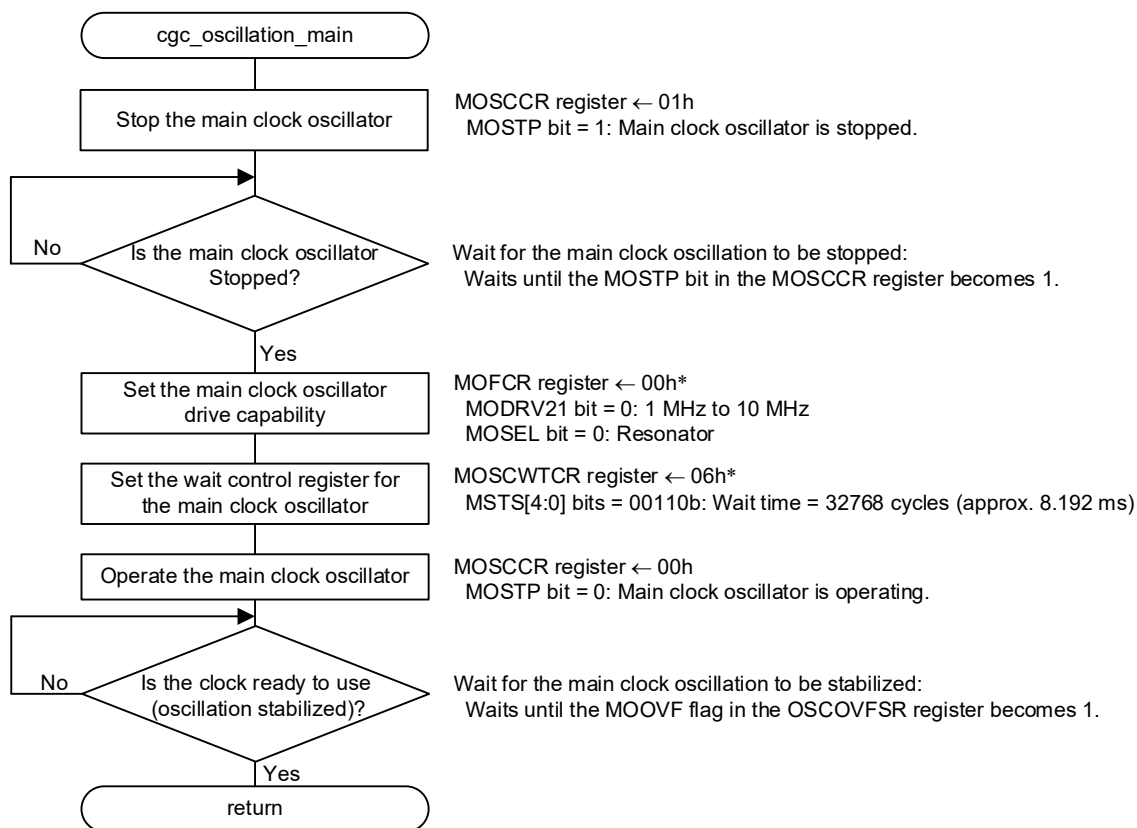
cgc_oscillation_main

Stop the main clock oscillator

MOSCCR register ← 01h
MOSTP bit = 1: Main clock oscillator is stopped.

No

Is the main clock oscillator Stopped?

Wait for the main clock oscillation to be stopped:
Waits until the MOSTP bit in the MOSCCR register becomes 1.

Yes

Set the main clock oscillator drive capability

MOFCR register ← 00h*
MODRV21 bit = 0: 1 MHz to 10 MHz
MOSEL bit = 0: Resonator

Set the wait control register for the main clock oscillator

MOSCWTCR register ← 06h*
MSTS[4:0] bits = 00110b: Wait time = 32768 cycles (approx. 8.192 ms)

Operate the main clock oscillator

MOSCCR register ← 00h
MOSTP bit = 0: Main clock oscillator is operating.

No

Is the clock ready to use (oscillation stabilized)?

Wait for the main clock oscillation to be stabilized:
Waits until the MOOVF flag in the OSCOVFSR register becomes 1.

Yes

return